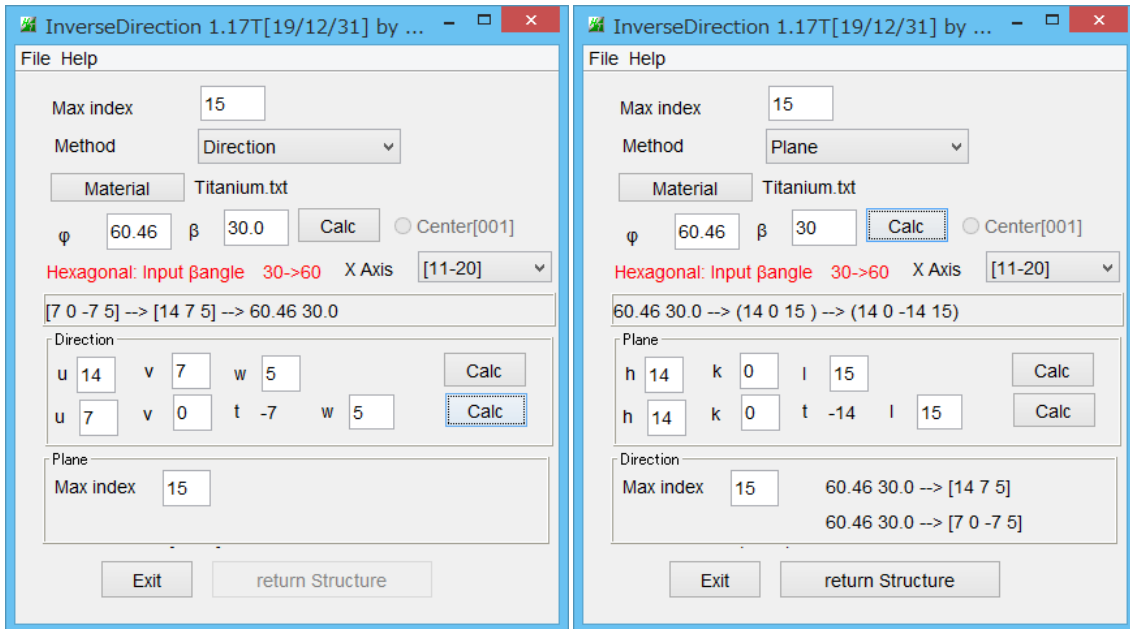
InverseDirection 1.17T[19/12/31] by ...

File Help

Max index 15

Method Direction

Material Titanium.txt

φ 60.46 β 30.0 Calc Center[001]

Hexagonal: Input βangle 30->60 X Axis [11-20]

[7 0 -7 5] --> [14 7 5] --> 60.46 30.0

Direction

u 14 v 7 w 5 Calc

u 7 v 0 t -7 w 5 Calc

Plane

Max index 15

Exit return Structure

InverseDirection 1.17T[19/12/31] by ...

File Help

Max index 15

Method Plane

Material Titanium.txt

φ 60.46 β 30 Calc Center[001]

Hexagonal: Input βangle 30->60 X Axis [11-20]

60.46 30.0 --> (14 0 15 ) --> (14 0 -14 15)

Plane

h 14 k 0 l 15 Calc

h 14 k 0 t -14 l 15 Calc

Direction

Max index 15 60.46 30.0 --> [14 7 5]

60.46 30.0 --> [7 0 -7 5]

Exit return Structure